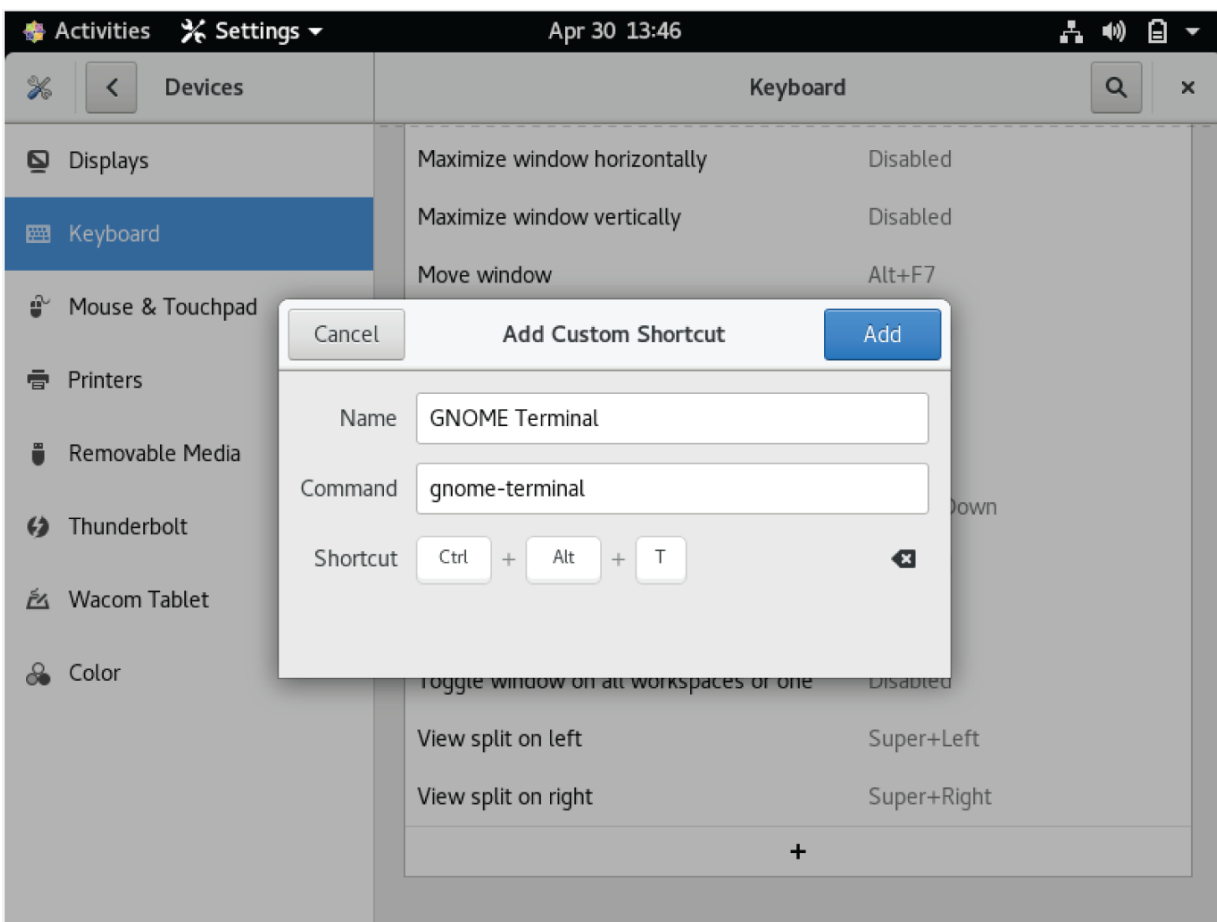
Activities Settings ▾ Apr 30 13:46

Devices

Keyboard

Displays

Keyboard

Mouse & Touchpad

Printers

Removable Media

Thunderbolt

Wacom Tablet

Color

Maximize window horizontally Disabled

Maximize window vertically Disabled

Move window Alt+F7

Cancel

Add Custom Shortcut

Add

Name GNOME Terminal

Command gnome-terminal

Shortcut Ctrl + Alt + T

Down

Toggle window on all workspaces or one Disabled

View split on left Super+Left

View split on right Super+Right

+